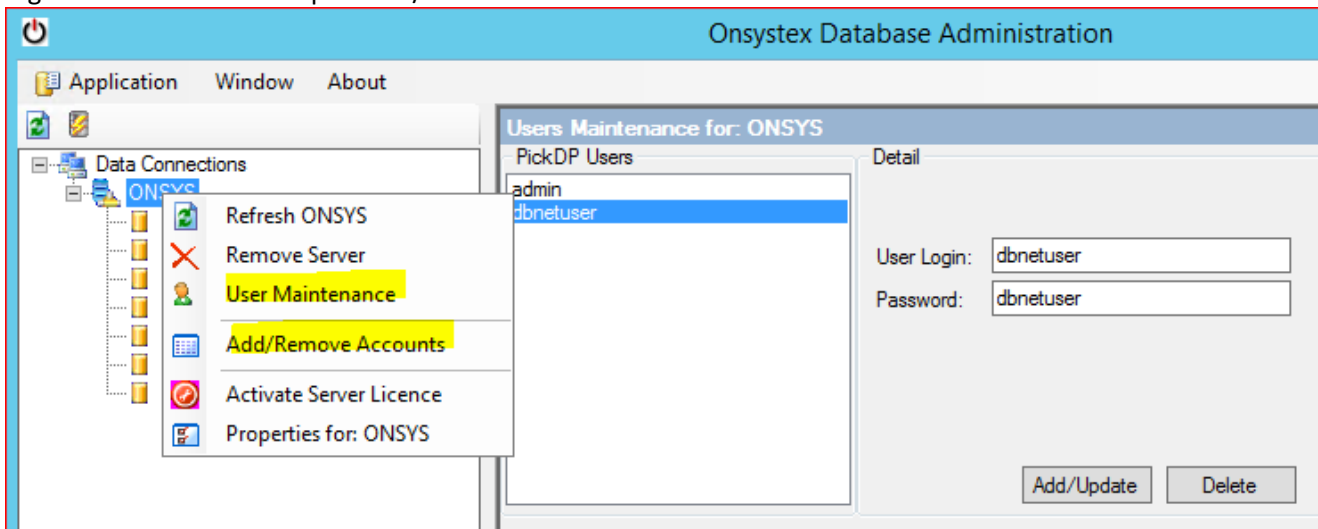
Onsystex Database Administration

Application Window About

Data Connections

ONSYS

Refresh ONSYS

Remove Server

User Maintenance

Add/Remove Accounts

Activate Server Licence

Properties for: ONSYS

Users Maintenance for: ONSYS

PickDP Users

admin

dbnetuser

Detail

User Login: dbnetuser

Password: dbnetuser

Add/Update

Delete